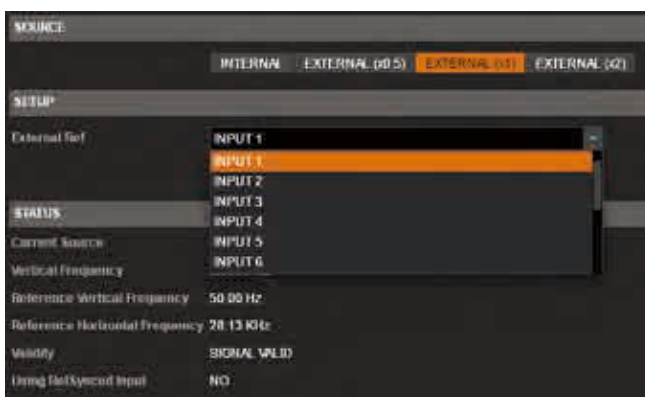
SOURCE

INTERNAL EXTERNAL (x0.5) EXTERNAL (x1) EXTERNAL (x2)

SETUP

External Ref INPUT 1

INPUT 1
INPUT 2
INPUT 3
INPUT 4
INPUT 5
INPUT 6

STATUS

Current Source
Vertical Frequency
Reference Vertical Frequency 50.00 Hz
Reference Horizontal Frequency 28.13 KHz
Validity SIGNAL VALID
Using RefSynced Input NO